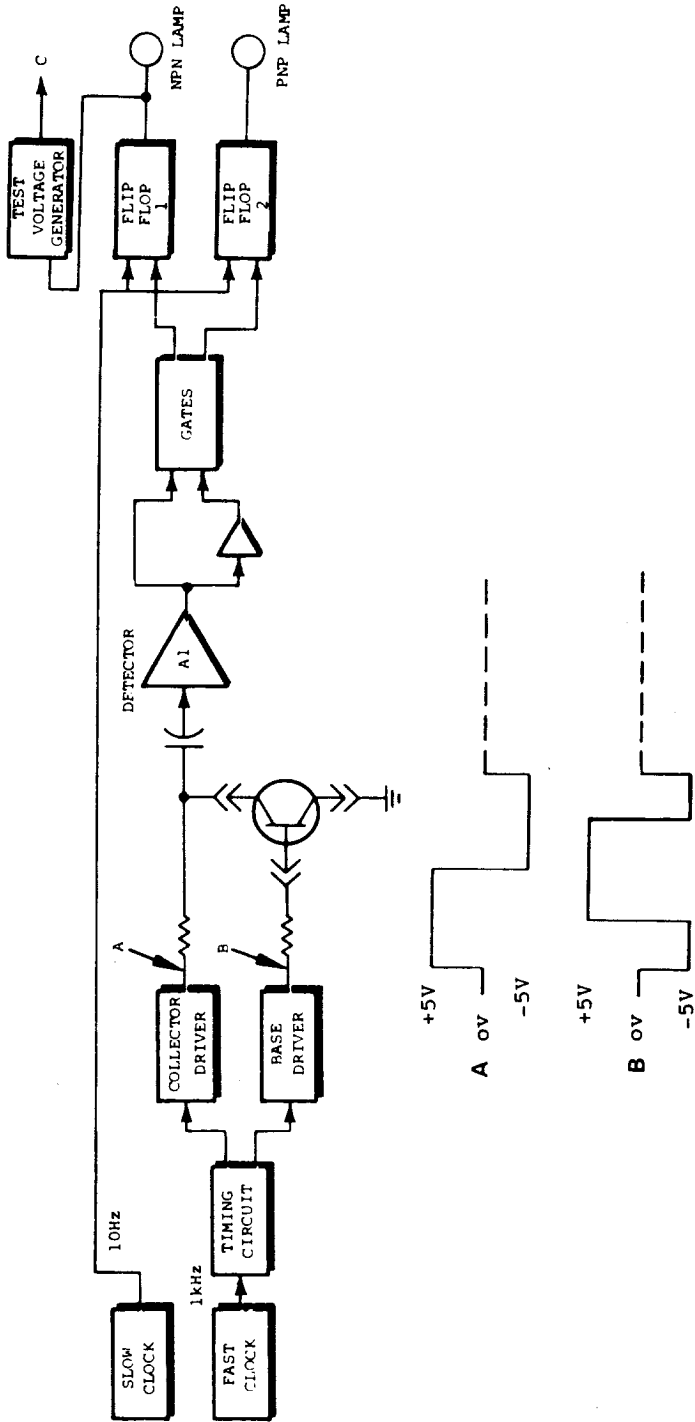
SLOW CLOCK

FAST CLOCK

10Hz

1kHz

TIMING CIRCUIT

COLLECTOR DRIVER

BASE DRIVER

A

B

DETECTOR

A1

GATES

FLIP FLOP 1

FLIP FLOP 2

TEST VOLTAGE GENERATOR

C

NPN LAMP

PNP LAMP

+5V
A OV
-5V

+5V
B OV
-5V